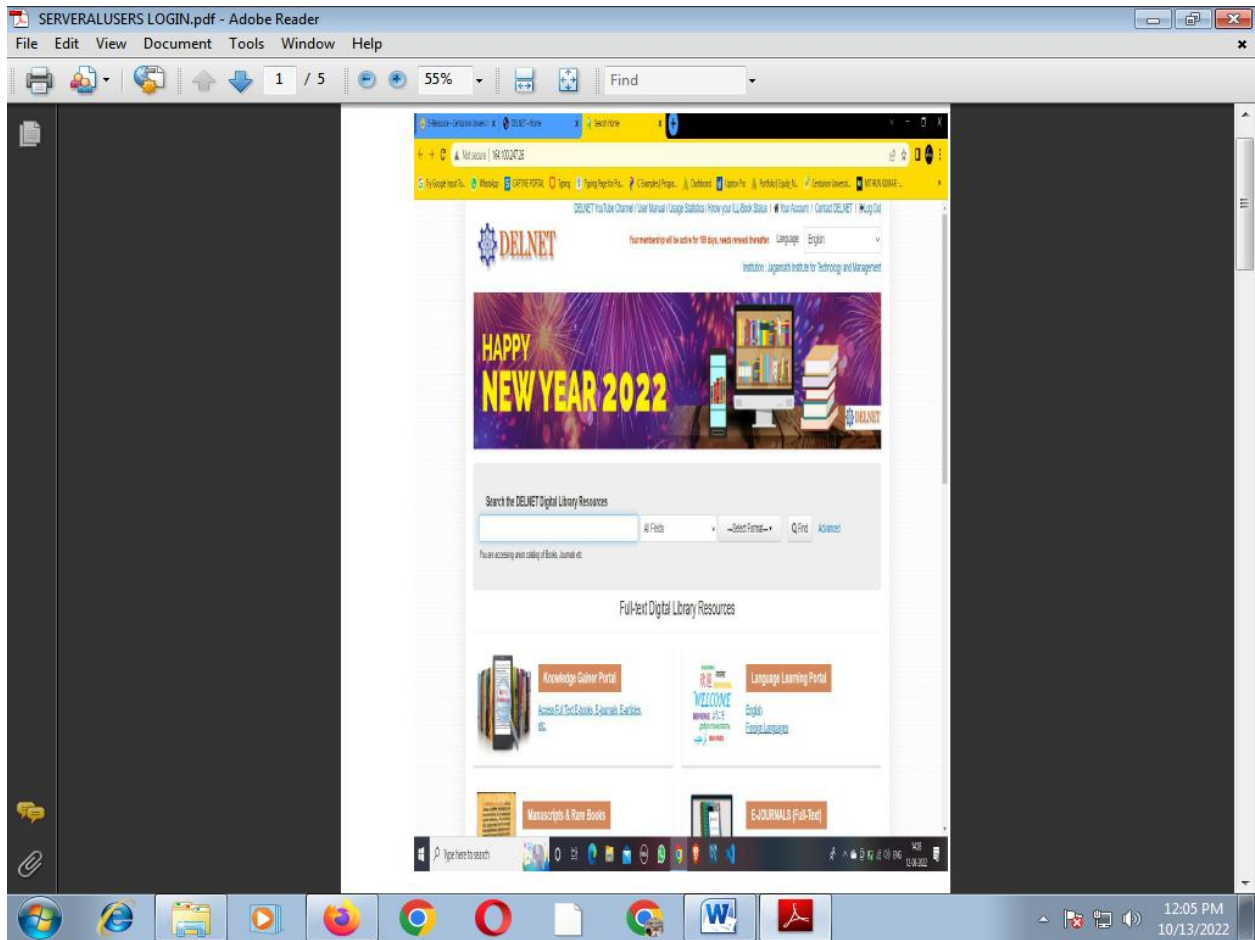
SERVERALUSERS LOGIN.pdf - Adobe Reader

File Edit View Document Tools Window Help

1 / 5 55% Find

E-Resource - Centurion Universi | DELNET - Home | Search Home

Not secure | 164.100.247.26

DELNET YouTube Channel / User Manual / Usage Statistics / Know your ILL Book Status / Your Account / Contact DELNET / Log Out

DELNET

Your membership will be active for 169 days, needs renewal thereafter. Language English

Institution : Jagannath Institute for Technology and Management

HAPPY NEW YEAR 2022

DELNET

Search the DELNET Digital Library Resources

All Fields --Select Format-- Find Advanced

You are accessing union catalog of Books, Journals etc.

Full-text Digital Library Resources

Knowledge Gainer Portal

Access Full Text E-books, E-journals, E-articles, etc.

Language Learning Portal

English

Foreign Languages

WELCOME

Manuscripts & Rare Books

E-JOURNALS (Full-Text)

Type here to search

12:05 PM
10/13/2022